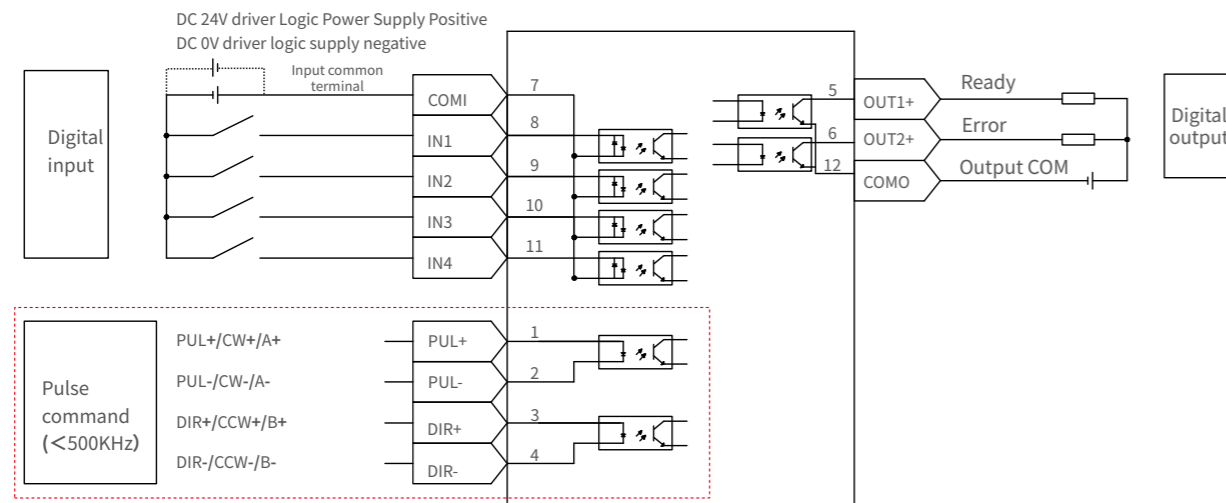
DC 24V driver Logic Power Supply Positive
DC 0V driver logic supply negative

Input common terminal

Digital input

COMI
IN1
IN2
IN3
IN4

7
8
9
10
11

5
6
12

OUT1+
OUT2+
COMO

Ready
Error
Output COM

Digital output

Pulse command (<500KHz)

PUL+/CW+/A+
PUL-/CW-/A-
DIR+/CCW+/B+
DIR-/CCW-/B-

PUL+
PUL-
DIR+
DIR-

1
2
3
4